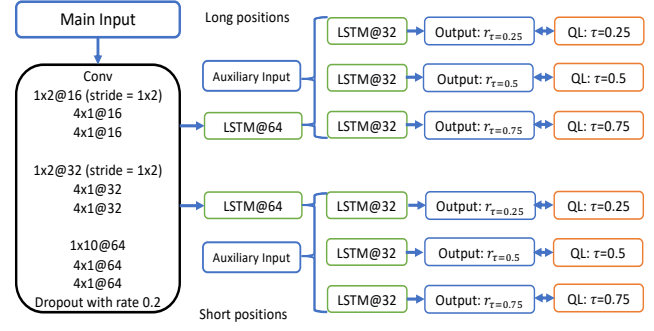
Main Input

Conv
1x2@16 (stride = 1x2)
4x1@16
4x1@16

1x2@32 (stride = 1x2)
4x1@32
4x1@32

1x10@64
4x1@64
4x1@64
Dropout with rate 0.2

Long positions

Auxiliary Input

LSTM@64

LSTM@32

LSTM@32

LSTM@32

Output: $r_{\tau=0.25}$

Output: $r_{\tau=0.5}$

Output: $r_{\tau=0.75}$

QL: $\tau$=0.25

QL: $\tau$=0.5

QL: $\tau$=0.75

LSTM@64

Auxiliary Input

LSTM@32

LSTM@32

LSTM@32

Output: $r_{\tau=0.25}$

Output: $r_{\tau=0.5}$

Output: $r_{\tau=0.75}$

QL: $\tau$=0.25

QL: $\tau$=0.5

QL: $\tau$=0.75

Short positions